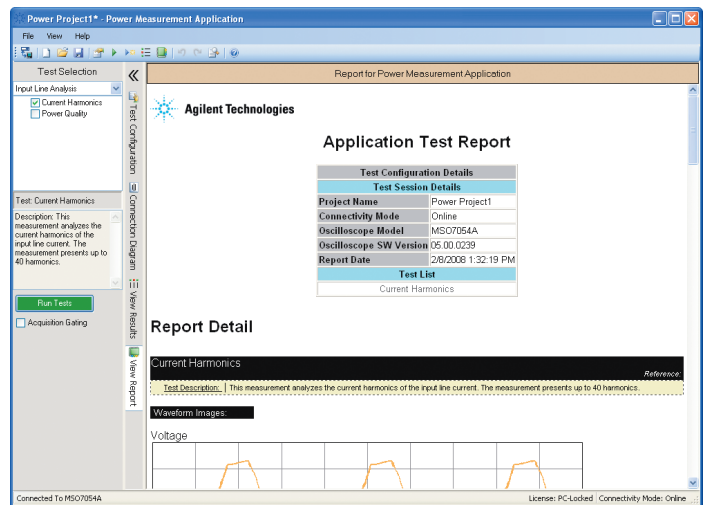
Power Project1* - Power Measurement Application

File View Help

Test Selection

Input Line Analysis

Current Harmonics
Power Quality

Test: Current Harmonics

Description: This measurement analyzes the current harmonics of the input line current. The measurement presents up to 40 harmonics.

Run Tests

Acquisition Gating

Test Configuration
Connection Diagram
View Results
View Report

Report for Power Measurement Application

Agilent Technologies

Application Test Report

| Test Configuration Details | |
|---|---|
| Test Session Details | |
| Project Name | Power Project1 |
| Connectivity Mode | Online |
| Oscilloscope Model | MSO7054A |
| Oscilloscope SW Version | 05.00.0239 |
| Report Date | 2/8/2008 1:32:19 PM |
| Test List | |
| Current Harmonics | |

Report Detail

Current Harmonics

Reference:

Test Description: This measurement analyzes the current harmonics of the input line current. The measurement presents up to 40 harmonics.

Waveform Images:

Voltage

Connected To MSO7054A

License: PC-Locked Connectivity Mode: Online